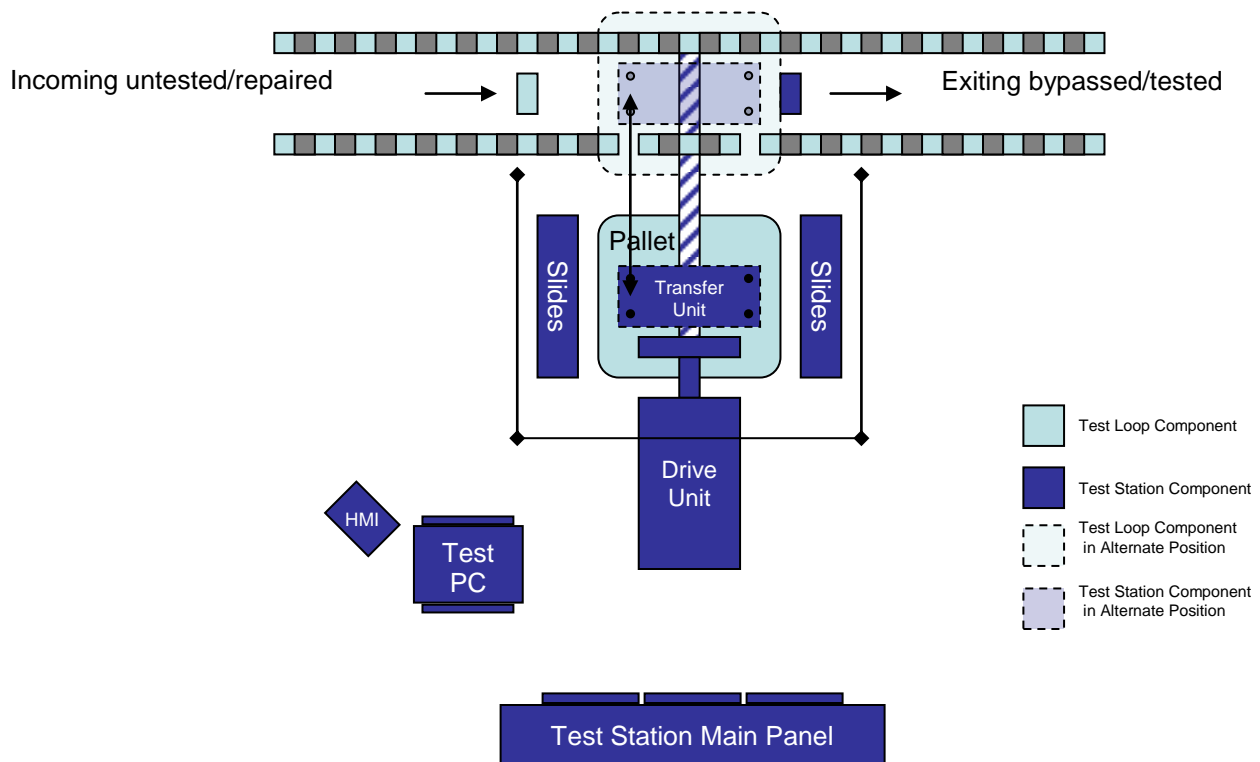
Incoming untested/repaired

Exiting bypassed/tested

Pallet

Slides

Transfer Unit

Slides

Drive Unit

HMI

Test PC

Test Station Main Panel

Test Loop Component

Test Station Component

Test Loop Component in Alternate Position

Test Station Component in Alternate Position